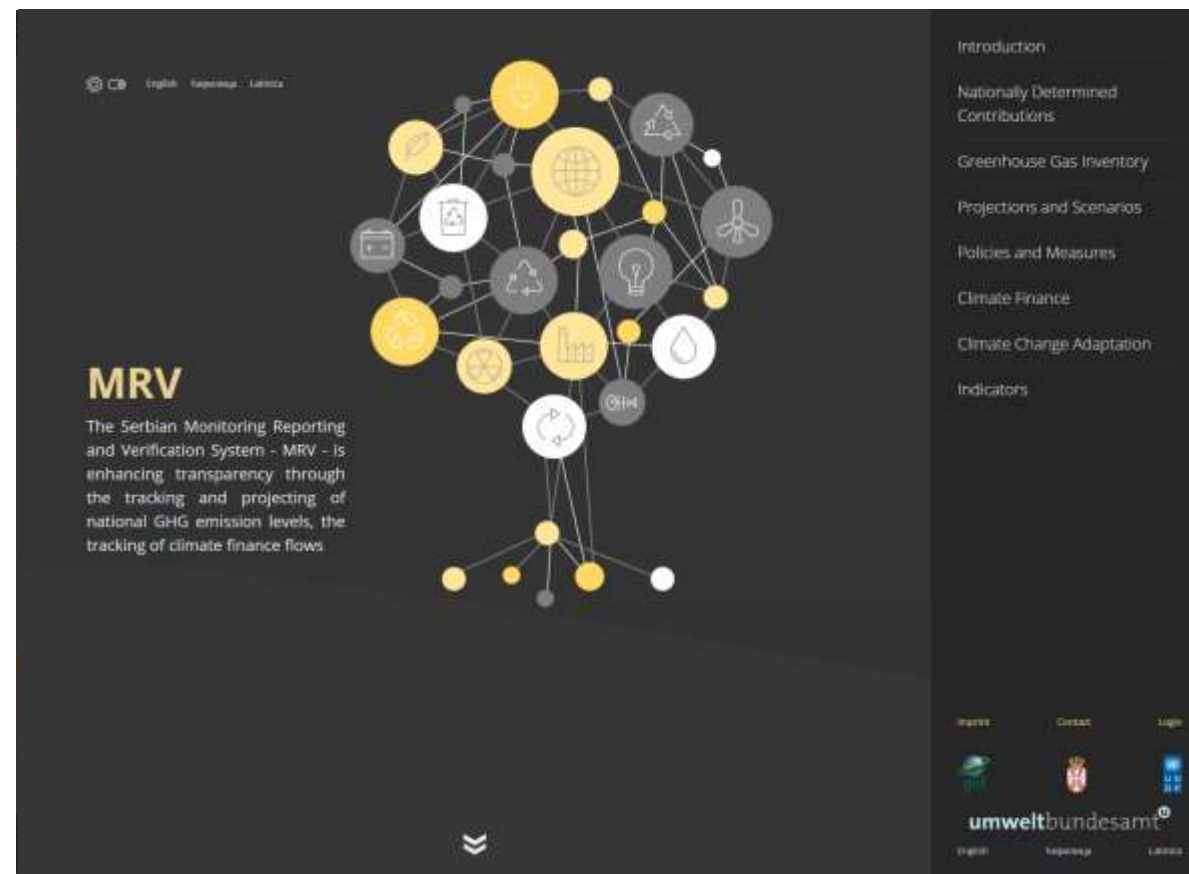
English Чирилица Latinica

MRV

The Serbian Monitoring Reporting and Verification System - MRV - is enhancing transparency through the tracking and projecting of national GHG emission levels, the tracking of climate finance flows

Introduction

Nationally Determined Contributions

Greenhouse Gas Inventory

Projections and Scenarios

Policies and Measures

Climate Finance

Climate Change Adaptation

Indicators

Imprint Contact Login

gef

umweltbundesamt

English Чирилица Latinica